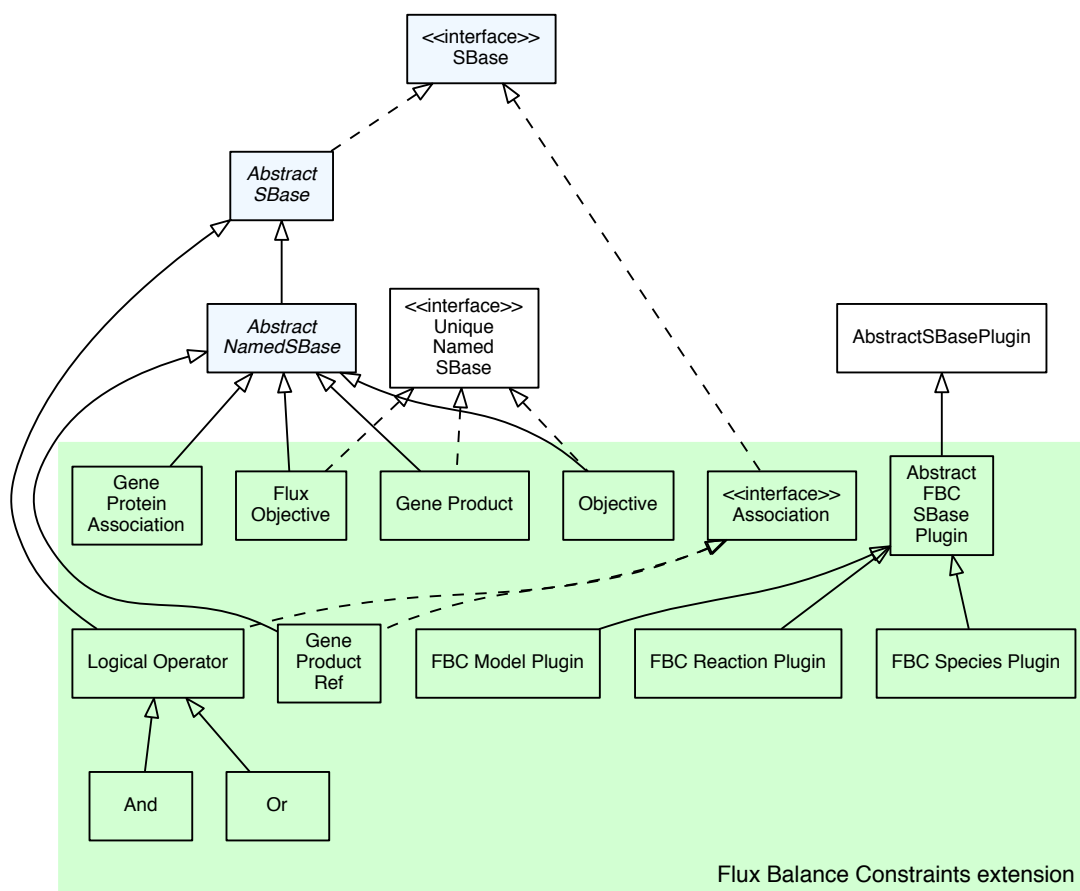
<<interface>>
SBase

Abstract
SBase

Abstract
NamedSBase

<<interface>>
Unique
Named
SBase

AbstractSBasePlugin

Gene
Protein
Association

Flux
Objective

Gene Product

Objective

<<interface>>
Association

Abstract
FBC
SBase
Plugin

Logical Operator

Gene
Product
Ref

FBC Model Plugin

FBC Reaction Plugin

FBC Species Plugin

And

Or

Flux Balance Constraints extension